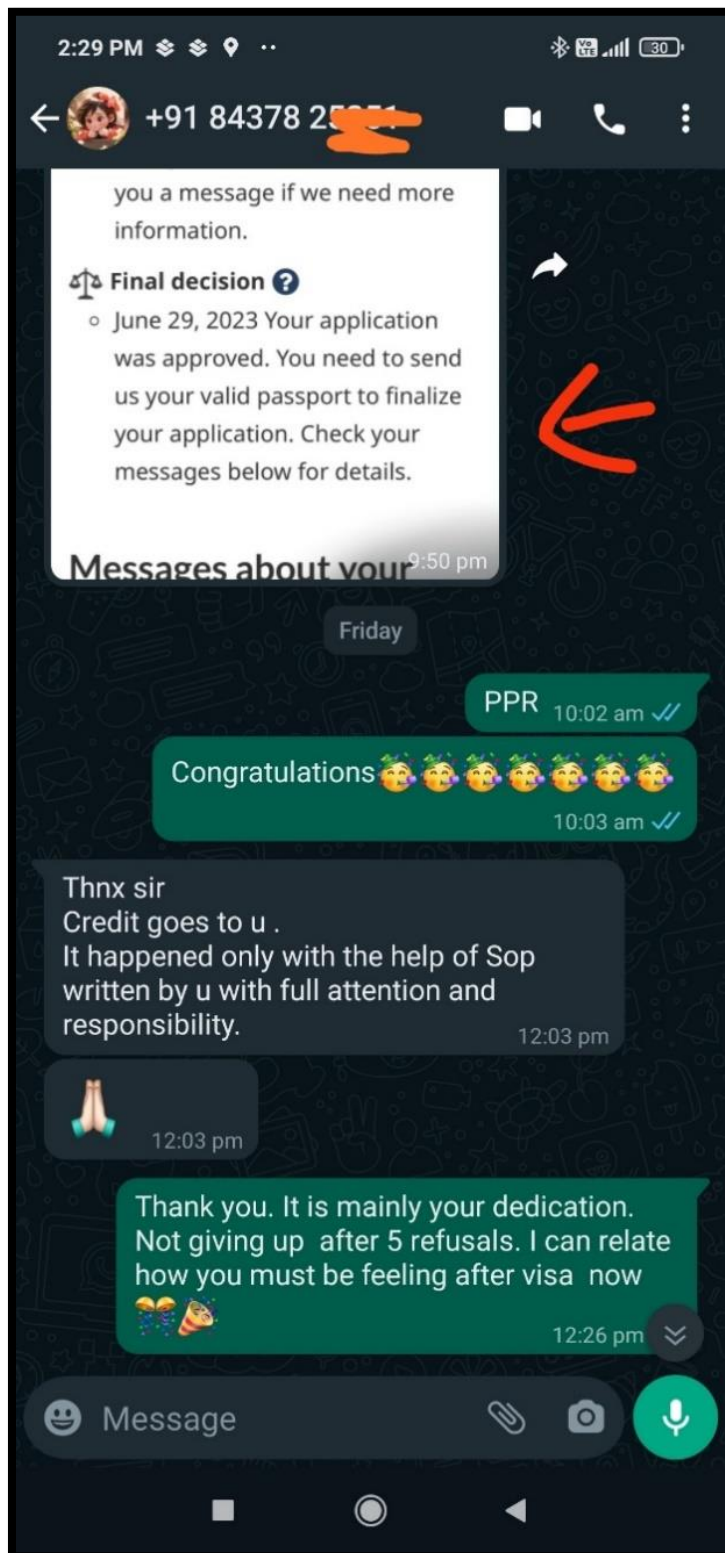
2:29 PM

30

+91 84378 2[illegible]

you a message if we need more information.

Final decision

June 29, 2023 Your application was approved. You need to send us your valid passport to finalize your application. Check your messages below for details.

Messages about your 9:50 pm

Friday

PPR 10:02 am

Congratulations🥳🥳🥳🥳🥳🥳🥳 10:03 am

Thnx sir
Credit goes to u .
It happened only with the help of Sop written by u with full attention and responsibility. 12:03 pm

🙏 12:03 pm

Thank you. It is mainly your dedication. Not giving up after 5 refusals. I can relate how you must be feeling after visa now 🎊🎉 12:26 pm

Message